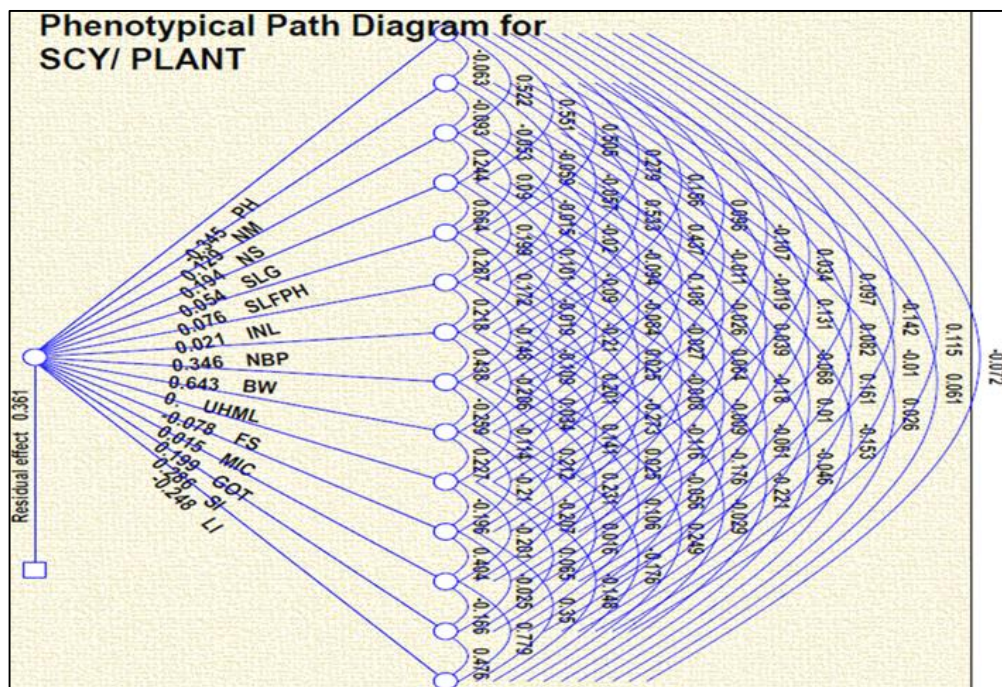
Phenotypical Path Diagram for SCY/ PLANT

-0.345 PH
0.129 NM
0.194 NS
0.054 SLG
0.076 SLFPH
0.021 INL
0.346 NBP
0.643 BW
0. UHML
-0.078 FS
-0.015 MIC
0.199 GOT
0.286 SI
-0.248 LI

Residual effect 0.361

-0.063 -0.093 0.244 0.664 0.287 0.218 0.438 -0.259 0.227 -0.196 0.404 -0.166 0.476
0.522 -0.053 0.09 0.199 0.172 -0.146 0.206 -0.114 0.24 -0.281 -0.025 0.779
0.551 -0.059 -0.015 0.101 -0.019 0.109 0.084 0.212 -0.209 0.065 0.35
0.505 -0.057 -0.02 -0.09 -0.21 0.201 0.141 0.231 0.016 -0.148
0.279 0.533 -0.094 -0.084 0.025 -0.273 0.025 0.106 -0.178
0.166 0.407 0.108 0.027 -0.408 -0.116 -0.056 0.249
0.096 -0.011 -0.026 0.064 -0.009 0.176 -0.029
-0.107 -0.019 0.039 -0.18 -0.061 -0.221
0.034 0.131 -0.068 0.01 -0.046
0.097 0.082 0.161 -0.155
-0.142 -0.01 0.026
0.115 0.061
-0.072